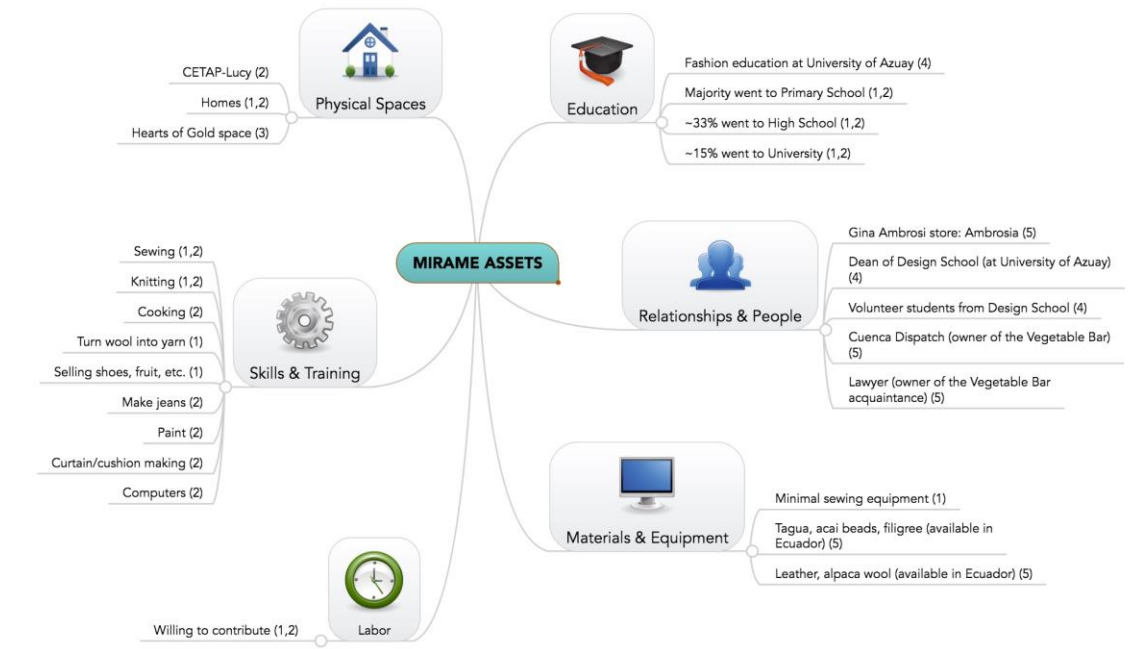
MIRAME ASSETS

Physical Spaces
CETAP-Lucy (2)
Homes (1,2)
Hearts of Gold space (3)

Education
Fashion education at University of Azuay (4)
Majority went to Primary School (1,2)
~33% went to High School (1,2)
~15% went to University (1,2)

Skills & Training
Sewing (1,2)
Knitting (1,2)
Cooking (2)
Turn wool into yarn (1)
Selling shoes, fruit, etc. (1)
Make jeans (2)
Paint (2)
Curtain/cushion making (2)
Computers (2)

Relationships & People
Gina Ambrosi store: Ambrosia (5)
Dean of Design School (at University of Azuay) (4)
Volunteer students from Design School (4)
Cuenca Dispatch (owner of the Vegetable Bar) (5)
Lawyer (owner of the Vegetable Bar acquaintance) (5)

Materials & Equipment
Minimal sewing equipment (1)
Tagua, acai beads, filigree (available in Ecuador) (5)
Leather, alpaca wool (available in Ecuador) (5)

Labor
Willing to contribute (1,2)